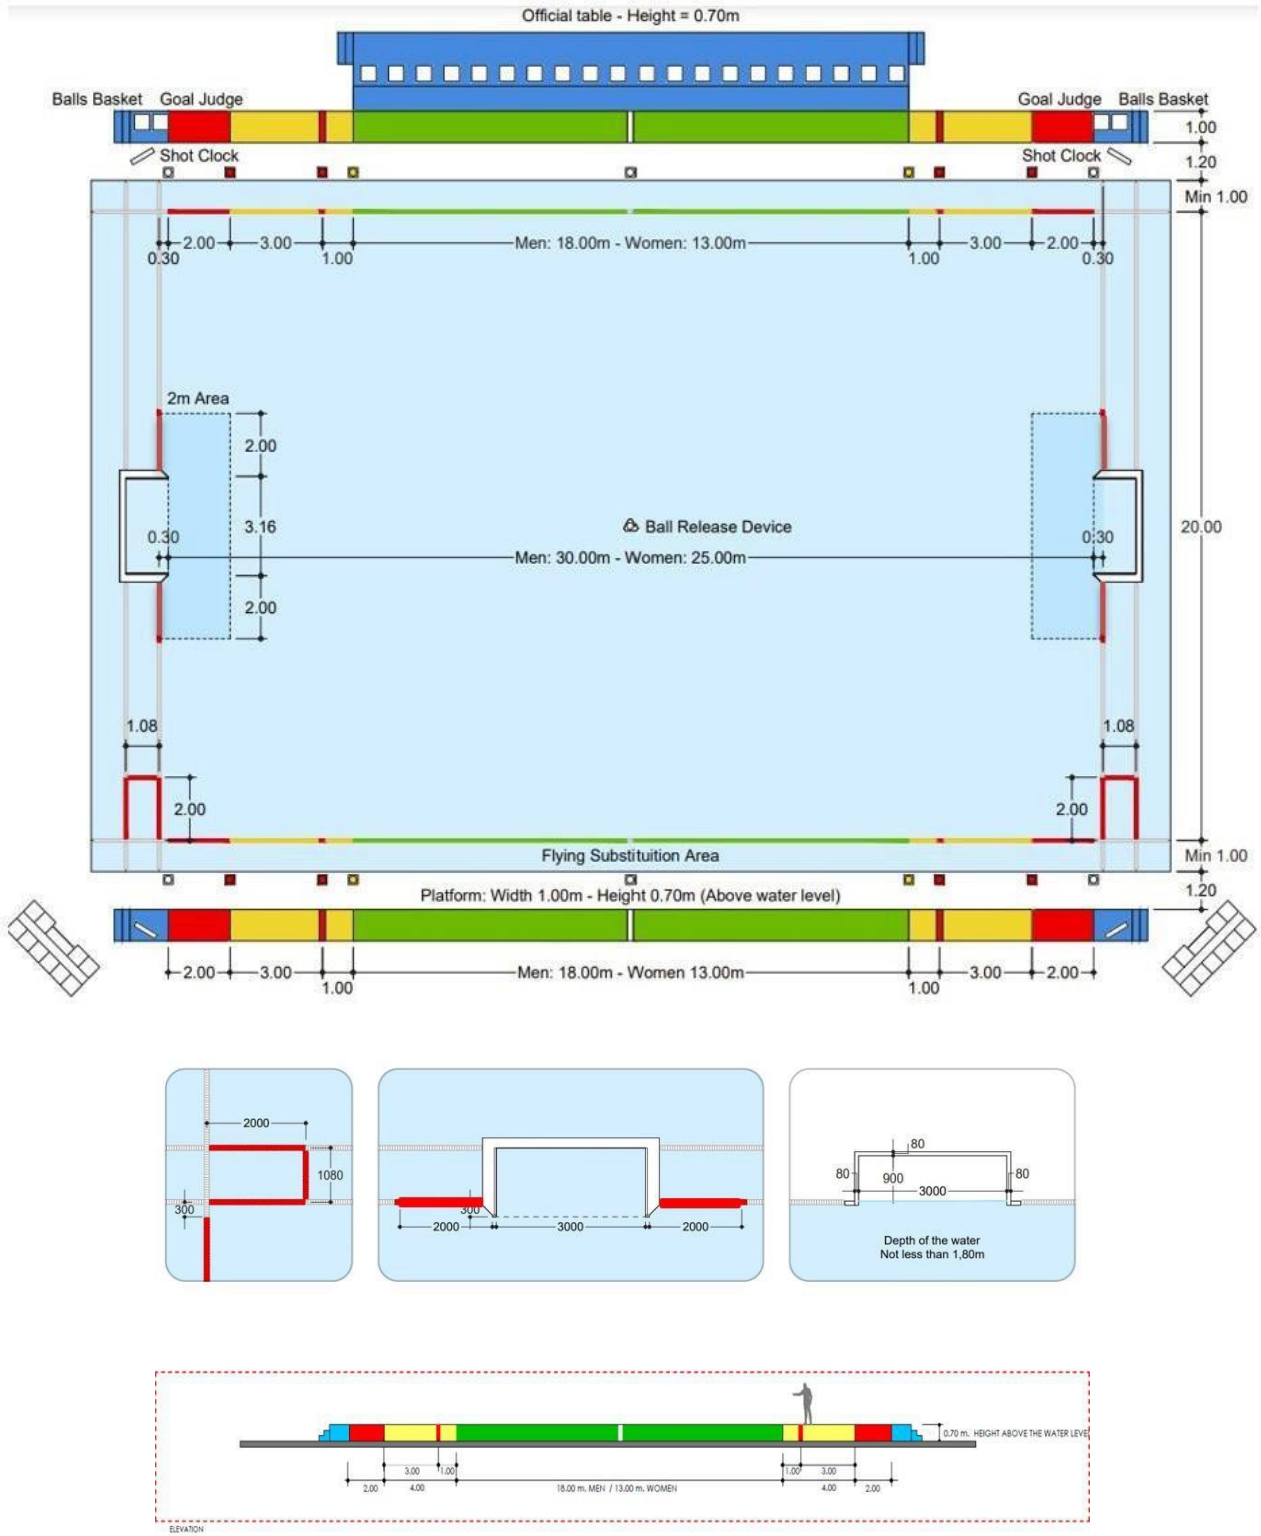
Official table - Height = 0.70m

Balls Basket Goal Judge

Goal Judge Balls Basket

1.00

Shot Clock

Shot Clock

1.20

Min 1.00

2.00 3.00 Men: 18.00m - Women: 13.00m 3.00 2.00

0.30 1.00 1.00 0.30

2m Area

2.00

3.16

2.00

Ball Release Device

0.30

Men: 30.00m - Women: 25.00m

0.30

20.00

1.08

1.08

2.00

2.00

Flying Substituition Area

Min 1.00

Platform: Width 1.00m - Height 0.70m (Above water level)

1.20

2.00 3.00 Men: 18.00m - Women 13.00m 3.00 2.00

1.00 1.00

2000

1080

300

300

2000 3000 2000

80

80 900 80

3000

Depth of the water
Not less than 1,80m

0.70 m. HEIGHT ABOVE THE WATER LEVEL

3.00 1.00 1.00 3.00

2.00 4.00 18.00 m. MEN / 13.00 m. WOMEN 4.00 2.00

ELEVATION